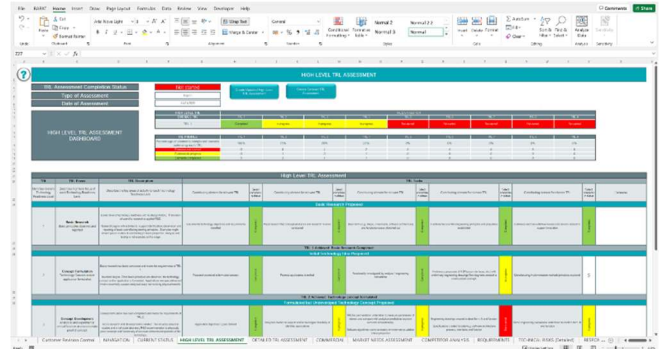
File Home Insert Draw Page Layout Formulas Data Review View Developer Help

Comments Share

HIGH LEVEL TRL ASSESSMENT

TRL Assessment Completion Status
Type of Assessment
Date of Assessment

Not started

HIGH LEVEL TRL ASSESSMENT DASHBOARD

High Level TRL Assessment

Basic Research

Concept Formulation

Concept Development

Customer Review Central | NAVIGATION | CURRENT STATUS | HIGH LEVEL TRL ASSESSMENT | DETAILED TRL ASSESSMENT | COMMERCIAL | MARKET NEEDS ASSESSMENT | COMPETITOR ANALYSIS | REQUIREMENTS | TRL-INCOL-RISKS (Detailed) | INTERCO ...